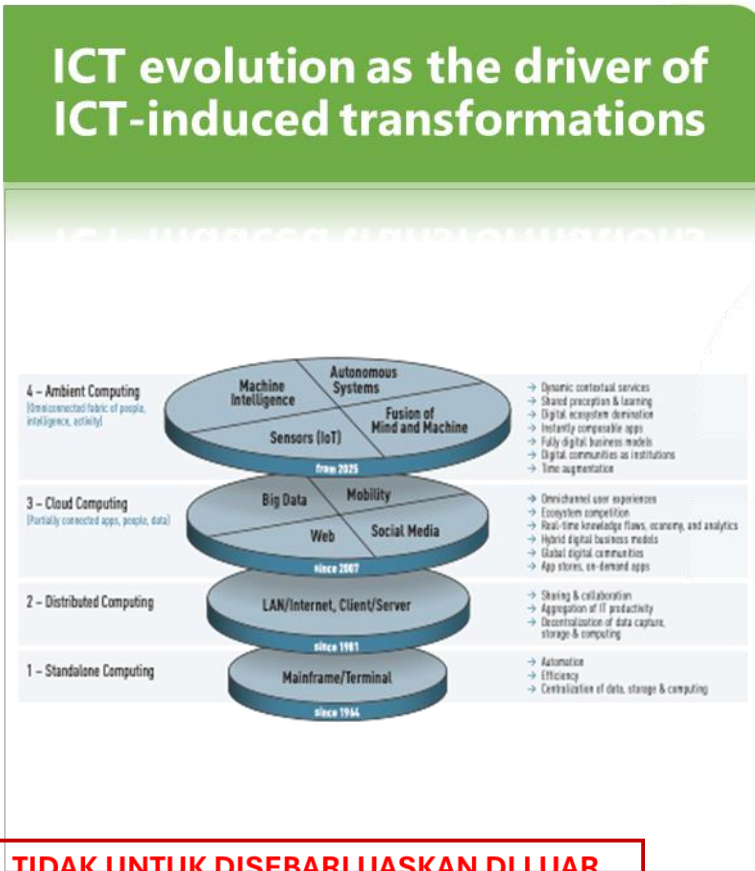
ICT evolution as the driver of ICT-induced transformations

4 – Ambient Computing
(Omniconnected fabric of people, intelligence, activity)

Machine Intelligence
Autonomous Systems
Sensors (IoT)
Fusion of Mind and Machine
from 2025

→ Dynamic contextual services
→ Shared perception & learning
→ Digital ecosystem domination
→ Instantly composable apps
→ Fully digital business models
→ Digital communities as institutions
→ Time augmentation

3 – Cloud Computing
(Partially connected apps, people, data)

Big Data
Mobility
Web
Social Media
since 2007

→ Omnichannel user experiences
→ Ecosystem competition
→ Real-time knowledge flows, economy, and analytics
→ Hybrid digital business models
→ Global digital communities
→ App stores, on-demand apps

2 – Distributed Computing

LAN/Internet, Client/Server
since 1981

→ Sharing & collaboration
→ Aggregation of IT productivity
→ Decentralization of data capture, storage & computing

1 – Standalone Computing

Mainframe/Terminal
since 1964

→ Automation
→ Efficiency
→ Centralization of data, storage & computing

TIDAK UNTUK DISEBARLUASKAN DI LUAR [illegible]